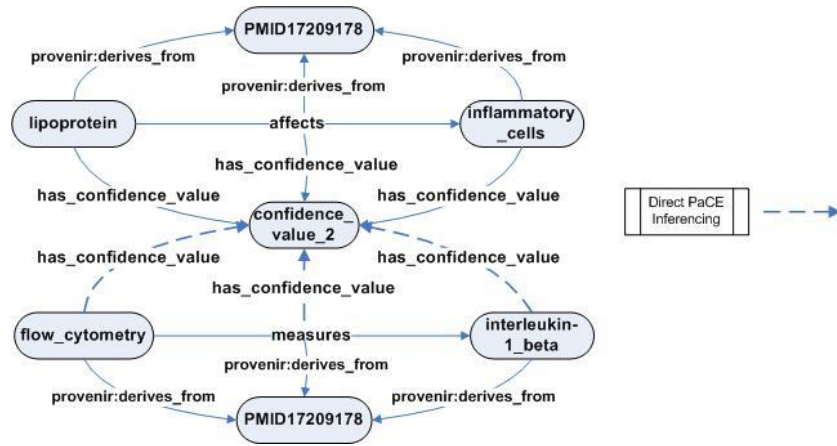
PMID17209178

provenir:derives_from

provenir:derives_from

provenir:derives_from

lipoprotein

affects

inflammatory_cells

has_confidence_value

has_confidence_value

has_confidence_value

confidence_value_2

Direct PaCE Inferencing

has_confidence_value

has_confidence_value

has_confidence_value

flow_cytometry

measures

interleukin-1_beta

provenir:derives_from

provenir:derives_from

provenir:derives_from

PMID17209178